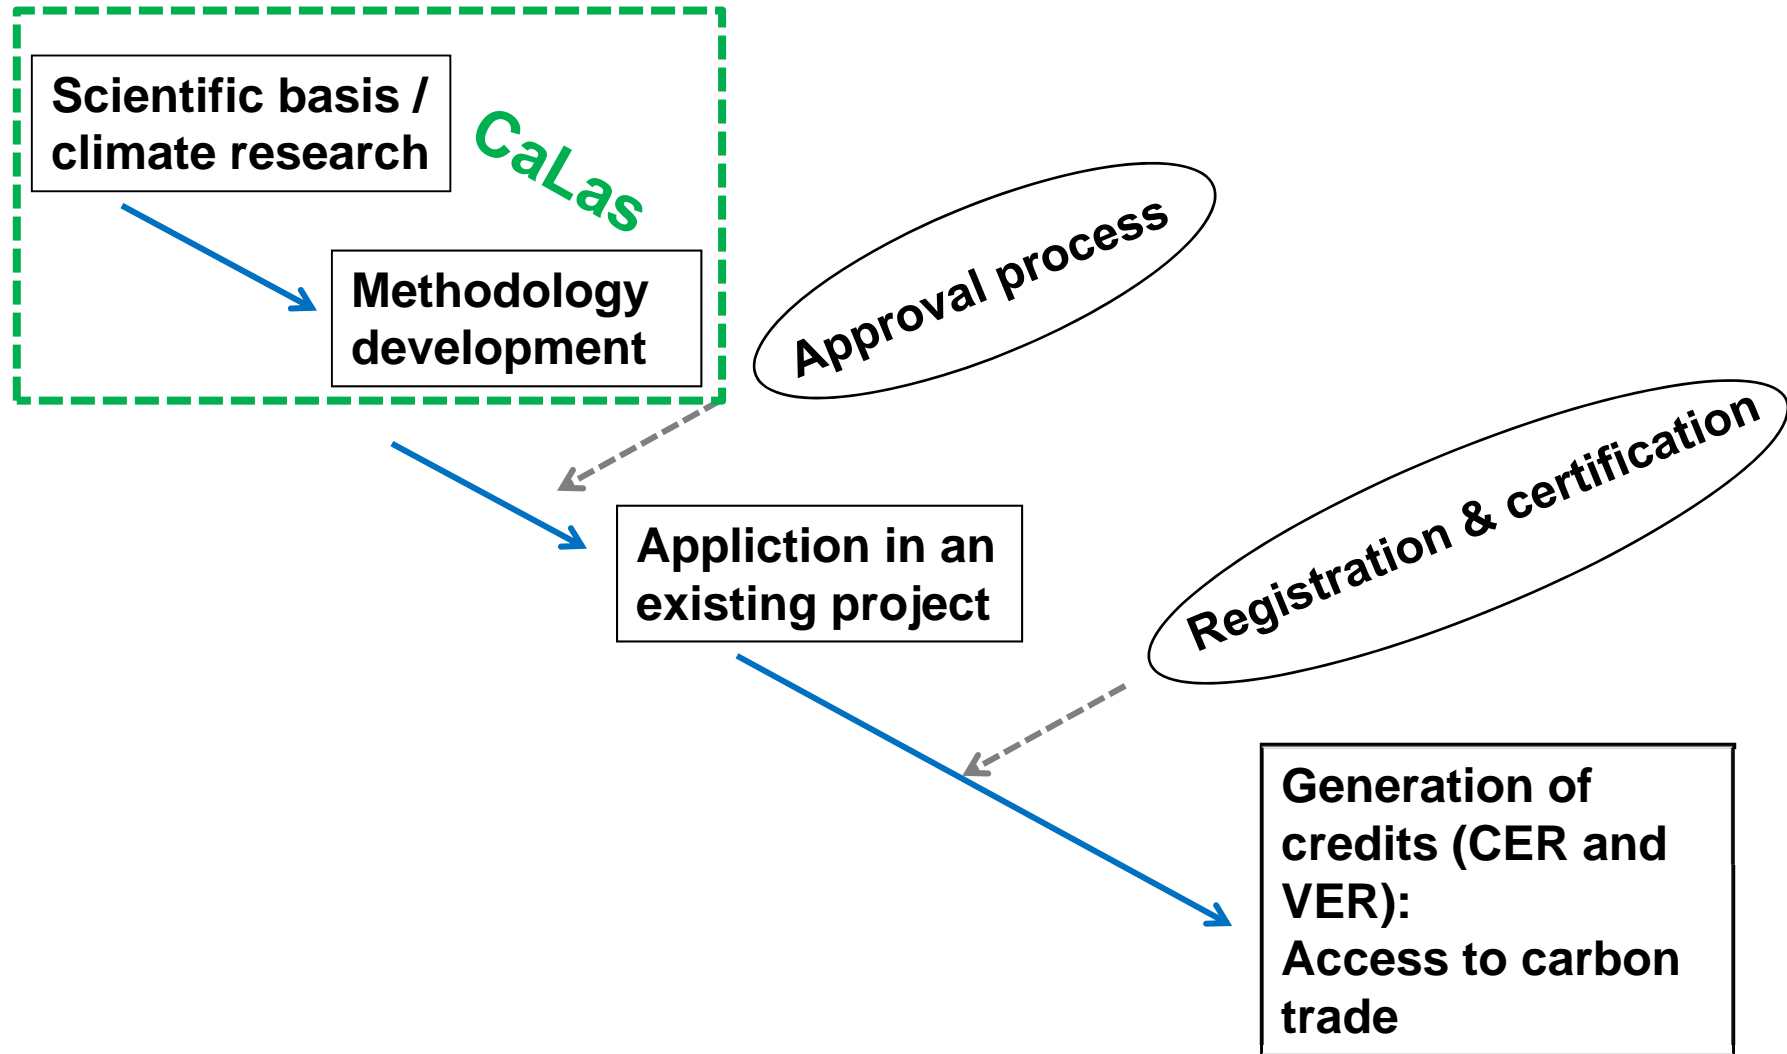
Scientific basis / climate research

CaLas

Methodology development

Approval process

Appliction in an existing project

Registration & certification

Generation of credits (CER and VER):
Access to carbon trade